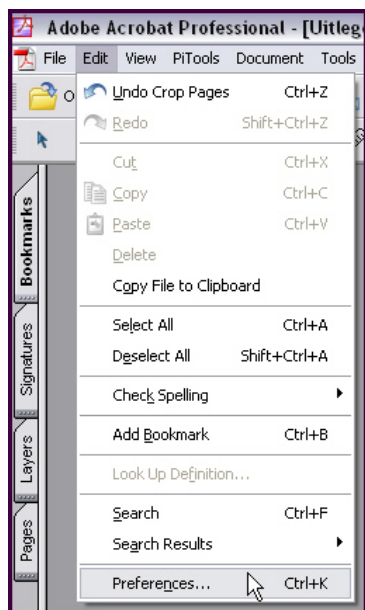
Adobe Acrobat Professional - [Uitleg

File Edit View PiTools Document Tools

O

Undo Crop Pages Ctrl+Z
Redo Shift+Ctrl+Z
Cut Ctrl+X
Copy Ctrl+C
Paste Ctrl+V
Delete
Copy File to Clipboard
Select All Ctrl+A
Deselect All Shift+Ctrl+A
Check Spelling
Add Bookmark Ctrl+B
Look Up Definition...
Search Ctrl+F
Search Results
Preferences... Ctrl+K

Bookmarks
Signatures
Layers
Pages